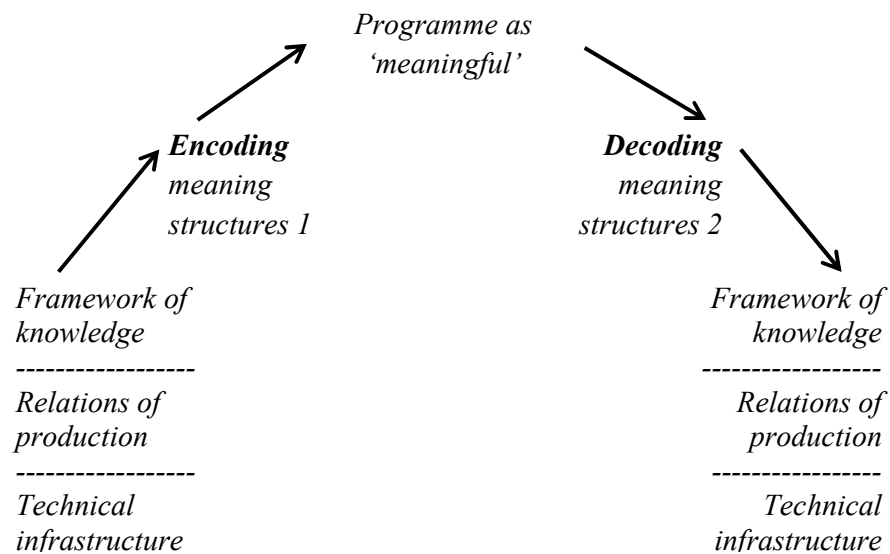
Programme as 'meaningful'

**Encoding** meaning structures 1

**Decoding** meaning structures 2

Framework of knowledge
------------------
Relations of production
------------------
Technical infrastructure

Framework of knowledge
------------------
Relations of production
------------------
Technical infrastructure